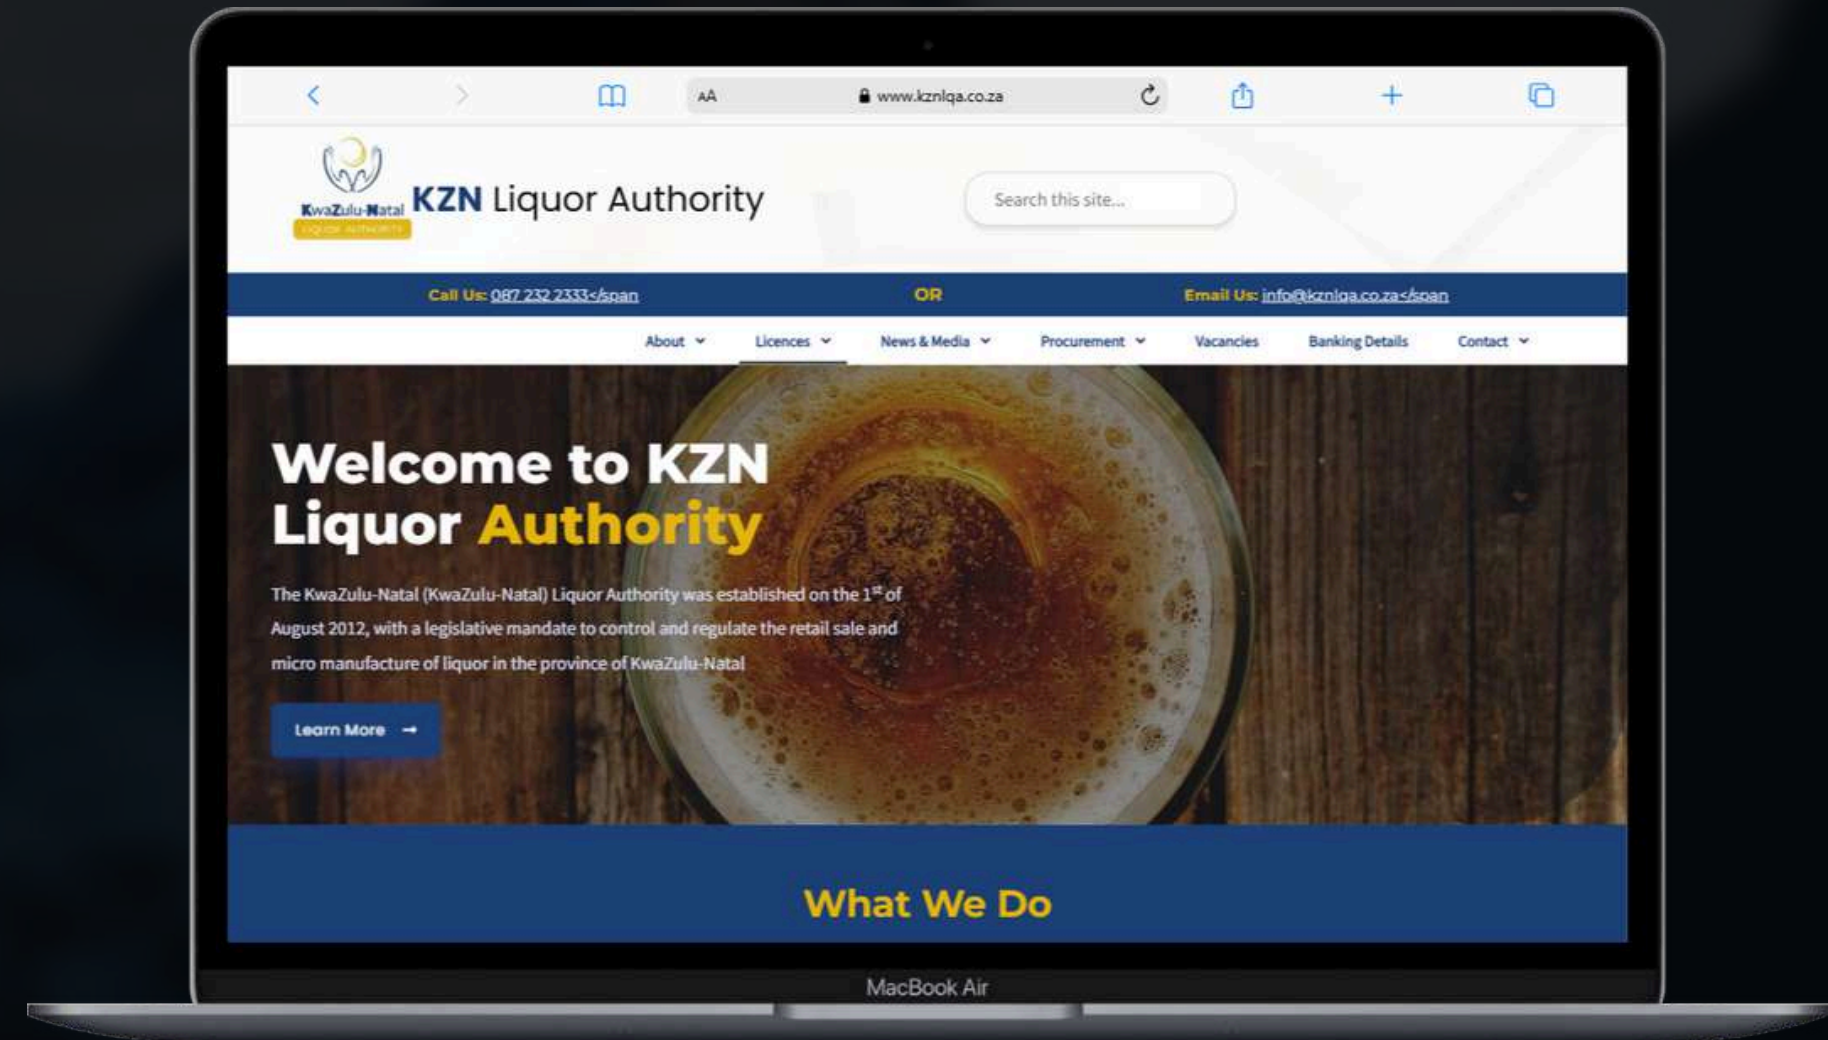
AA www.kznlqa.co.za

KwaZulu-Natal
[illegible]

KZN Liquor Authority

Search this site...

Call Us: 087 232 2333</span OR Email Us: info@kznlqa.co.za</span

About Licences News & Media Procurement Vacancies Banking Details Contact

Welcome to KZN Liquor Authority

The KwaZulu-Natal (KwaZulu-Natal) Liquor Authority was established on the 1$^{st}$ of August 2012, with a legislative mandate to control and regulate the retail sale and micro manufacture of liquor in the province of KwaZulu-Natal

Learn More →

What We Do

MacBook Air